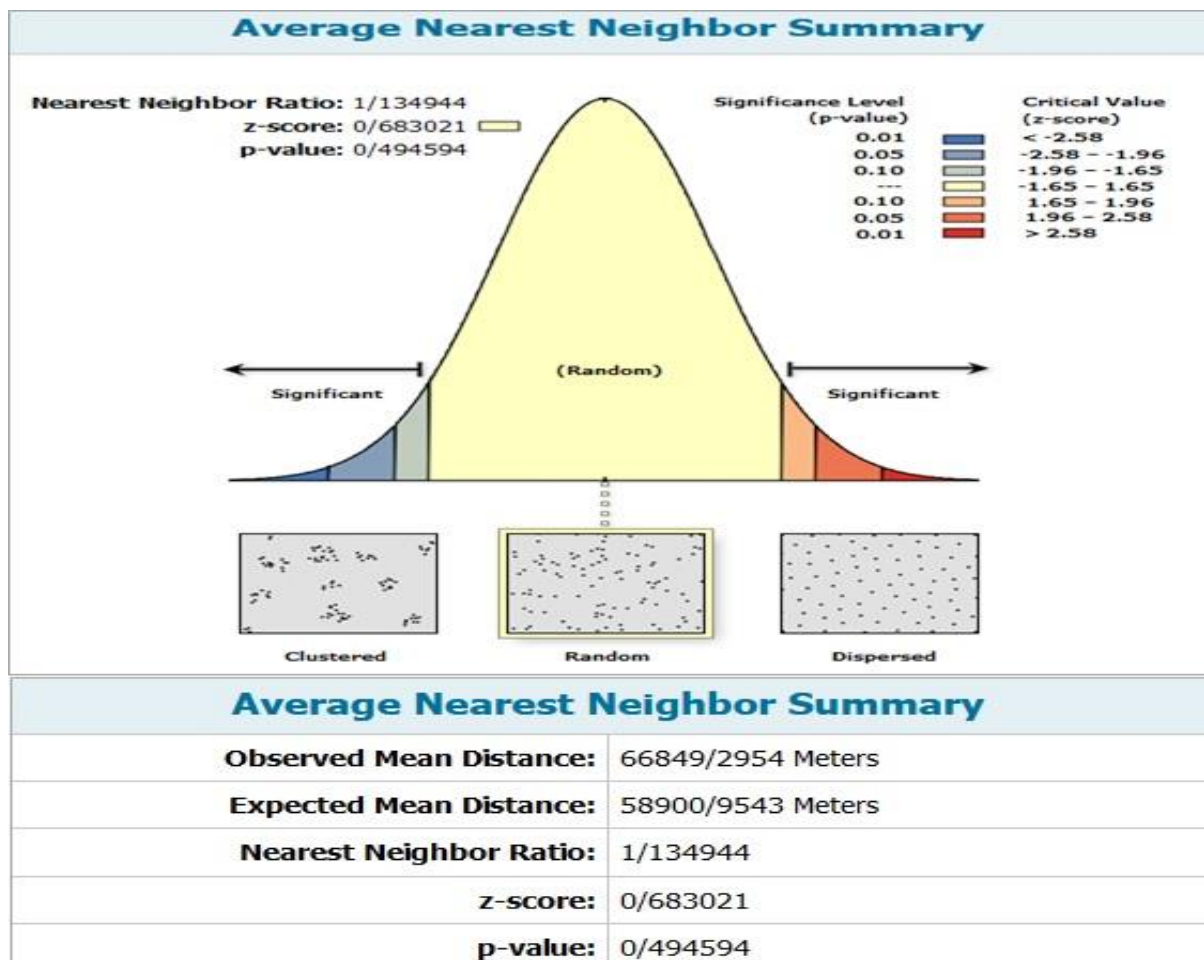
Average Nearest Neighbor Summary

Nearest Neighbor Ratio: 1/134944
z-score: 0/683021
p-value: 0/494594

| Significance Level (p-value) | Critical Value (z-score) |
|---|---|
| 0.01 | < -2.58 |
| 0.05 | -2.58 - -1.96 |
| 0.10 | -1.96 - -1.65 |
| --- | -1.65 - 1.65 |
| 0.10 | 1.65 - 1.96 |
| 0.05 | 1.96 - 2.58 |
| 0.01 | > 2.58 |

Significant

(Random)

Significant

Clustered

Random

Dispersed

Average Nearest Neighbor Summary

| | |
|---|---|
| Observed Mean Distance: | 66849/2954 Meters |
| Expected Mean Distance: | 58900/9543 Meters |
| Nearest Neighbor Ratio: | 1/134944 |
| z-score: | 0/683021 |
| p-value: | 0/494594 |